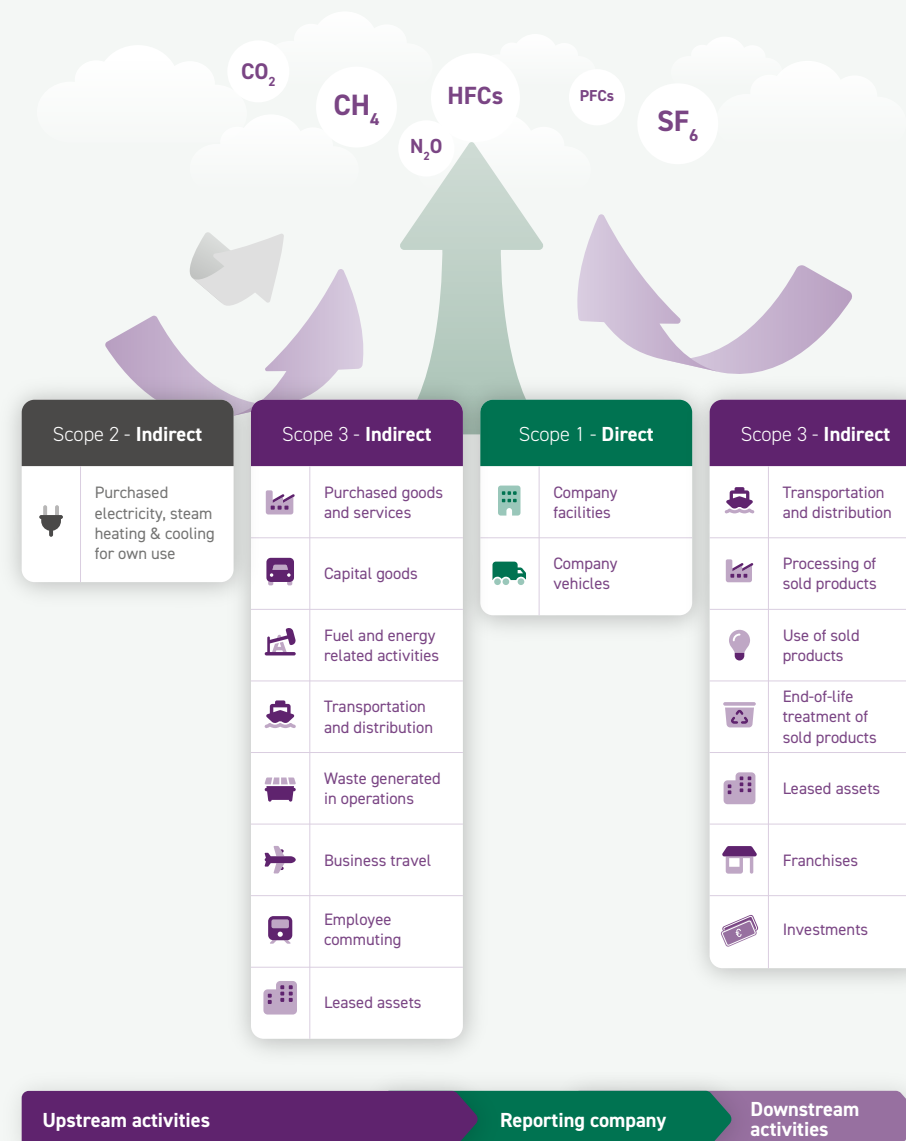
$CO_2$ $CH_4$ $N_2O$ HFCs PFCs $SF_6$

Scope 2 - **Indirect**

Purchased electricity, steam heating & cooling for own use

Scope 3 - **Indirect**

Purchased goods and services

Capital goods

Fuel and energy related activities

Transportation and distribution

Waste generated in operations

Business travel

Employee commuting

Leased assets

Scope 1 - **Direct**

Company facilities

Company vehicles

Scope 3 - **Indirect**

Transportation and distribution

Processing of sold products

Use of sold products

End-of-life treatment of sold products

Leased assets

Franchises

Investments

**Upstream activities** **Reporting company** **Downstream activities**